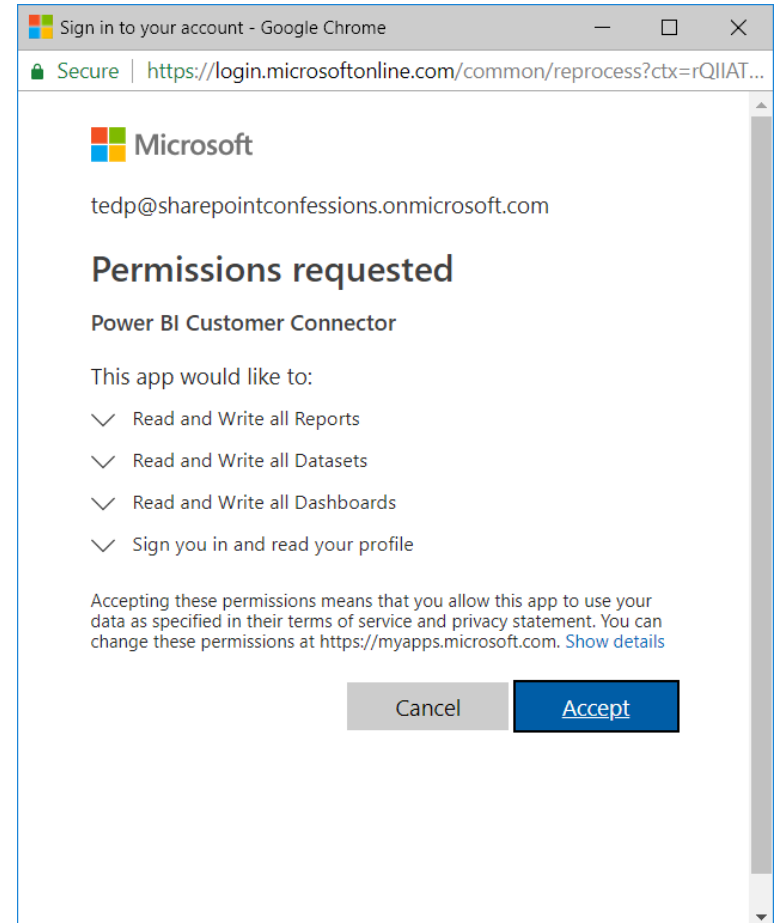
Sign in to your account - Google Chrome

Secure | https://login.microsoftonline.com/common/reprocess?ctx=rQIIAT...

Microsoft

tedp@sharepointconfessions.onmicrosoft.com

Permissions requested

Power BI Customer Connector

This app would like to:

Read and Write all Reports

Read and Write all Datasets

Read and Write all Dashboards

Sign you in and read your profile

Accepting these permissions means that you allow this app to use your data as specified in their terms of service and privacy statement. You can change these permissions at https://myapps.microsoft.com. Show details

Cancel

Accept